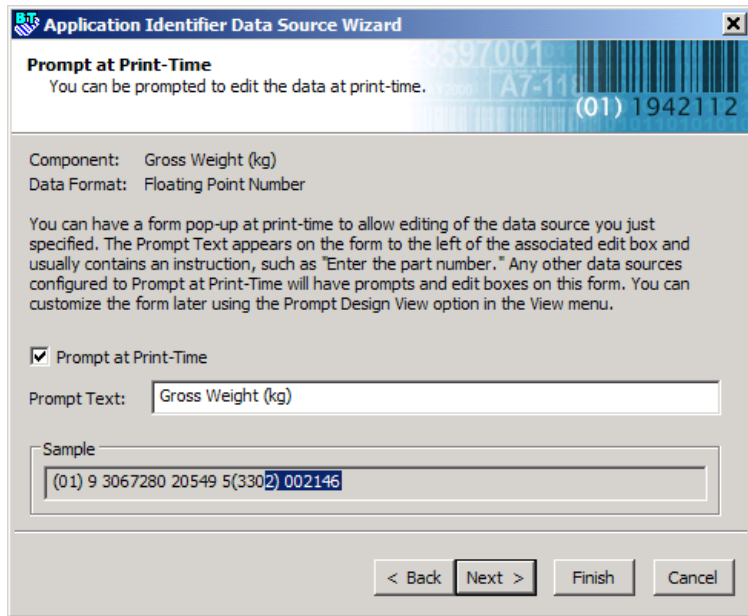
Application Identifier Data Source Wizard

Prompt at Print-Time
You can be prompted to edit the data at print-time.

(01) 1942112

Component: Gross Weight (kg)
Data Format: Floating Point Number

You can have a form pop-up at print-time to allow editing of the data source you just specified. The Prompt Text appears on the form to the left of the associated edit box and usually contains an instruction, such as "Enter the part number." Any other data sources configured to Prompt at Print-Time will have prompts and edit boxes on this form. You can customize the form later using the Prompt Design View option in the View menu.

☑ Prompt at Print-Time

Prompt Text: Gross Weight (kg)

Sample
(01) 9 3067280 20549 5(3302) 002146

< Back | Next > | Finish | Cancel